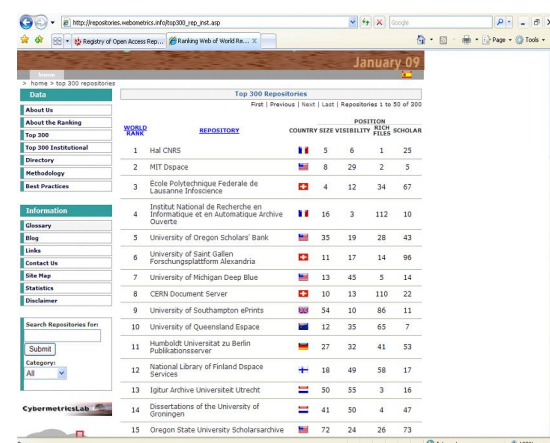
http://repositories.webometrics.info/top300_rep_inst.asp

Google

Registry of Open Access Rep...

Ranking Web of World Re...

Page ▾ Tools ▾

January 09

Home

> home > top 300 repositories

Data

About Us

About the Ranking

Top 300

Top 300 Institutional

Directory

Methodology

Best Practices

Information

Glossary

Blog

Links

Contact Us

Site Map

Statistics

Disclaimer

Search Repositories for:

Submit

Category:

All

CybermetricsLab

Top 300 Repositories

First | Previous | Next | Last | Repositories 1 to 50 of 300

| WORLD RANK | REPOSITORY | COUNTRY | SIZE | VISIBILITY | RICH FILES | SCHOLAR |
|---|---|---|---|---|---|---|
| 1 | Hal CNRS | | 5 | 6 | 1 | 25 |
| 2 | MIT Dspace | | 8 | 29 | 2 | 5 |
| 3 | Ecole Polytechnique Federale de Lausanne Infoscience | | 4 | 12 | 34 | 67 |
| 4 | Institut National de Recherche en Informatique et en Automatique Archive Ouverte | | 16 | 3 | 112 | 10 |
| 5 | University of Oregon Scholars' Bank | | 35 | 19 | 28 | 43 |
| 6 | University of Saint Gallen Forschungsplattform Alexandria | | 11 | 17 | 14 | 96 |
| 7 | University of Michigan Deep Blue | | 13 | 45 | 5 | 14 |
| 8 | CERN Document Server | | 10 | 13 | 110 | 22 |
| 9 | University of Southampton ePrints | | 54 | 10 | 86 | 11 |
| 10 | University of Queensland Espace | | 12 | 35 | 65 | 7 |
| 11 | Humboldt Universitat zu Berlin Publikationsserver | | 27 | 32 | 41 | 53 |
| 12 | National Library of Finland Dspace Services | | 18 | 49 | 58 | 17 |
| 13 | Igitur Archive Universiteit Utrecht | | 50 | 55 | 3 | 16 |
| 14 | Dissertations of the University of Groningen | | 41 | 50 | 4 | 47 |
| 15 | Oregon State University Scholarsarchive | | 72 | 24 | 26 | 73 |